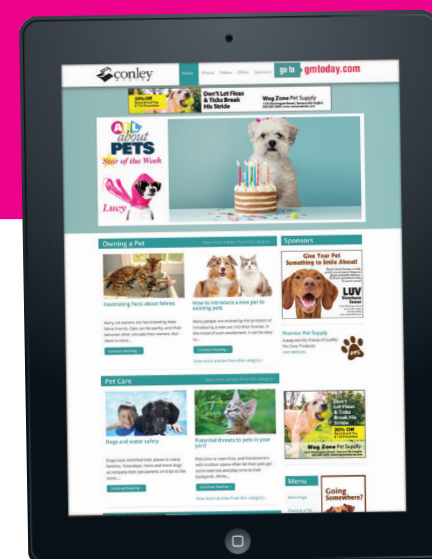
conley

Home Stories Videos Offers Sponsors

go to gmtoday.com

20% Off

Don't Let Fleas & Ticks Break His Stride

Wag Zone Pet Supply

All about PETS

Star of the Week

Lucy

Owning a Pet

View more articles from this category »

Fascinating facts about felines

How to introduce a new pet to existing pets

Continue Reading »

Continue Reading »

View more articles from this category »

Pet Care

View more articles from this category »

Dogs and water safety

Potential threats to pets in your yard

Continue Reading »

Continue Reading »

View more articles from this category »

Sponsors

Give Your Pet Something to Smile About!

LUV Veterinary Center

Premier Pet Supply

Visit Website

20% Off

Don't Let Fleas & Ticks Break His Stride

Wag Zone Pet Supply

Menu

Going Somewhere?